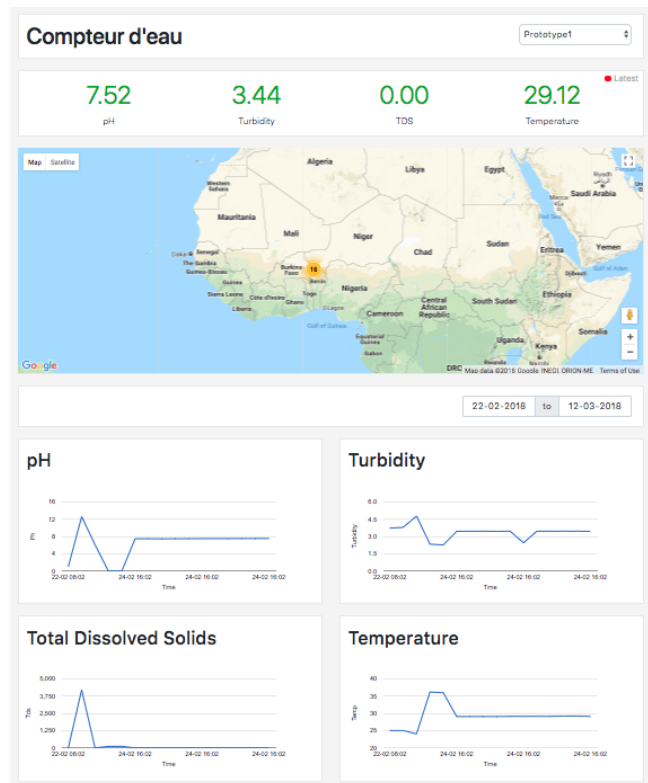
Compteur d'eau

Prototype1

Latest

7.52
pH

3.44
Turbidity

0.00
TDS

29.12
Temperature

Map Satellite

Algeria
Libya
Egypt
Western Sahara
Saudi Arabia
Mauritania
Mali
Niger
Chad
Sudan
Eritrea
Yemen
Dakar
Senegal
The Gambia
Guinea-Bissau
Guinea
Burkina Faso
Benin
Djibouti
Gulf of Aden
Sierra Leone
Côte d'Ivoire
Ghana
Togo
Nigeria
Central African Republic
South Sudan
Ethiopia
Liberia
Lagos
Cameroon
Gulf of Guinea
Somalia
Equatorial Guinea
Gabon
Uganda
Kenya
Rwanda
DRC

16

Google
Map data ©2018 Google, INEGI, ORION-ME Terms of Use

22-02-2018 to 12-03-2018

pH

16
12
8
4
0
Ph
22-02 08:02
24-02 16:02
24-02 16:02
Time

Turbidity

6.0
4.5
3.0
1.5
0.0
Turbidity
22-02 08:02
24-02 16:02
24-02 16:02
Time

Total Dissolved Solids

5,000
3,750
2,500
1,250
0
Tds
22-02 08:02
24-02 16:02
24-02 16:02
Time

Temperature

40
35
30
25
20
Temp
22-02 08:02
24-02 16:02
24-02 16:02
Time